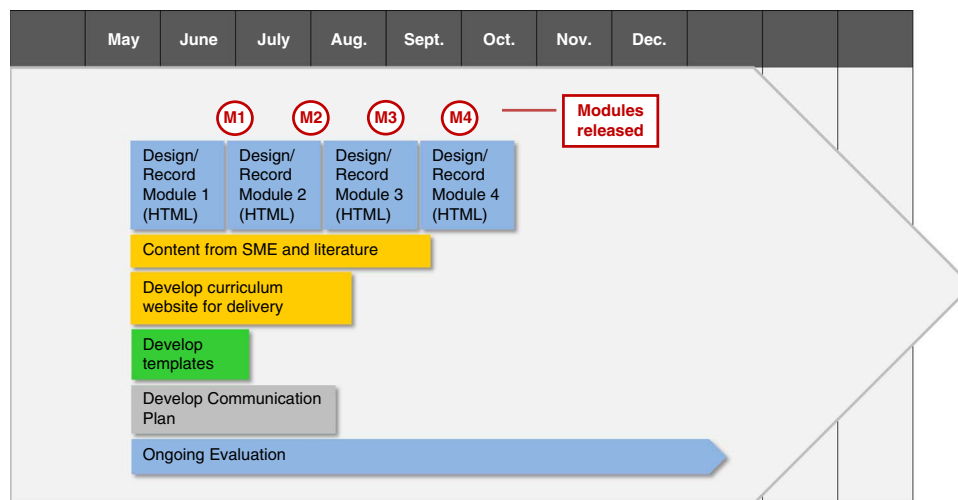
| May | June | July | Aug. | Sept. | Oct. | Nov. | Dec. |
|---|---|---|---|---|---|---|---|

M1 M2 M3 M4

Modules released

Design/ Record Module 1 (HTML)

Design/ Record Module 2 (HTML)

Design/ Record Module 3 (HTML)

Design/ Record Module 4 (HTML)

Content from SME and literature

Develop curriculum website for delivery

Develop templates

Develop Communication Plan

Ongoing Evaluation